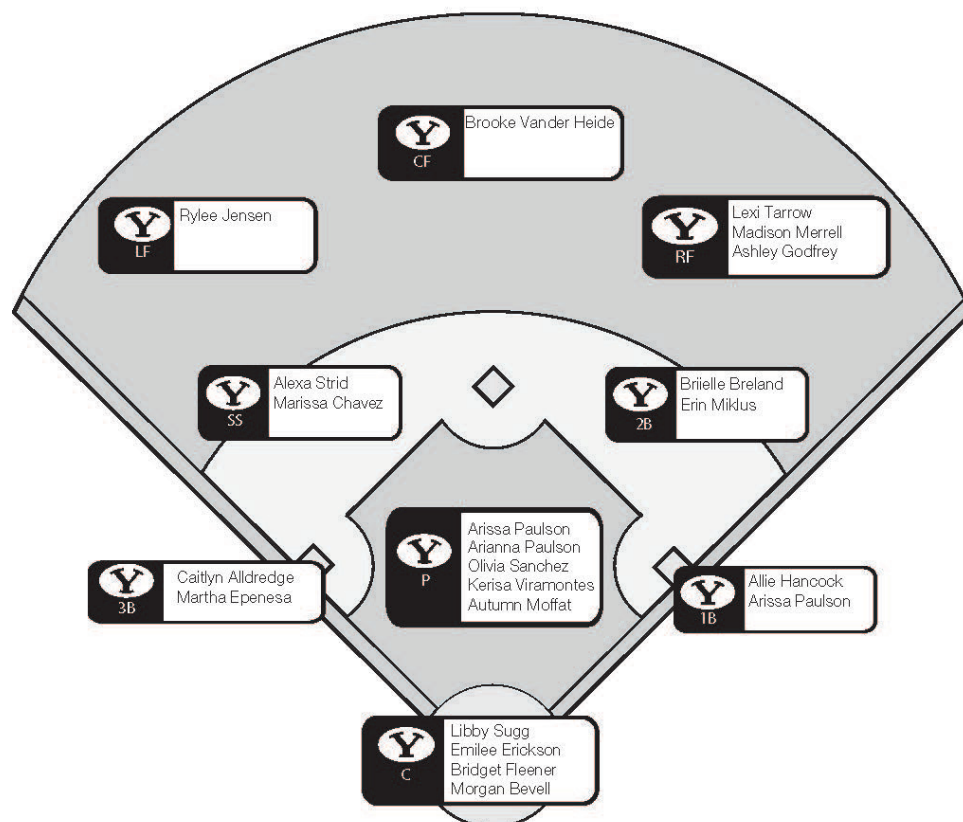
Y
CF
Brooke Vander Heide

Y
LF
Rylee Jensen

Y
RF
Lexi Tarrow
Madison Merrell
Ashley Godfrey

Y
SS
Alexa Strid
Marissa Chavez

Y
2B
Briielle Breland
Erin Miklus

Y
P
Arissa Paulson
Arianna Paulson
Olivia Sanchez
Kerisa Viramontes
Autumn Moffat

Y
3B
Caitlyn Alldredge
Martha Epenesa

Y
1B
Allie Hancock
Arissa Paulson

Y
C
Libby Sugg
Emilee Erickson
Bridget Fleener
Morgan Bevell